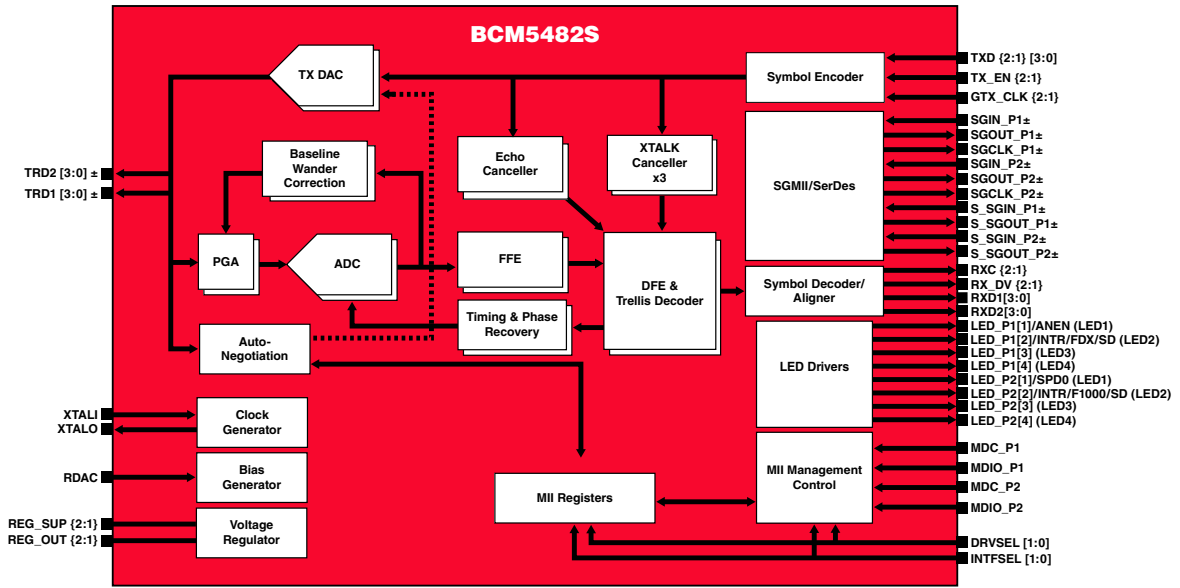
BCM5482S

TX DAC

Symbol Encoder

TXD {2:1} [3:0]
TX_EN {2:1}
GTX_CLK {2:1}

Baseline Wander Correction

Echo Canceller

XTALK Canceller x3

SGMII/SerDes

SGIN_P1±
SGOUT_P1±
SGCLK_P1±
SGIN_P2±
SGOUT_P2±
SGCLK_P2±
S_SGIN_P1±
S_SGOUT_P1±
S_SGIN_P2±
S_SGOUT_P2±

TRD2 [3:0] ±
TRD1 [3:0] ±

PGA

ADC

FFE

DFE & Trellis Decoder

Symbol Decoder/ Aligner

RXC {2:1}
RX_DV {2:1}
RXD1[3:0]
RXD2[3:0]

Timing & Phase Recovery

Auto-Negotiation

LED Drivers

LED_P1[1]/ANEN (LED1)
LED_P1[2]/INTR/FDX/SD (LED2)
LED_P1[3] (LED3)
LED_P1[4] (LED4)
LED_P2[1]/SPD0 (LED1)
LED_P2[2]/INTR/F1000/SD (LED2)
LED_P2[3] (LED3)
LED_P2[4] (LED4)

XTALI
XTALO

Clock Generator

RDAC

Bias Generator

MII Registers

MII Management Control

MDC_P1
MDIO_P1
MDC_P2
MDIO_P2

REG_SUP {2:1}
REG_OUT {2:1}

Voltage Regulator

DRVSEL [1:0]
INTFSEL [1:0]